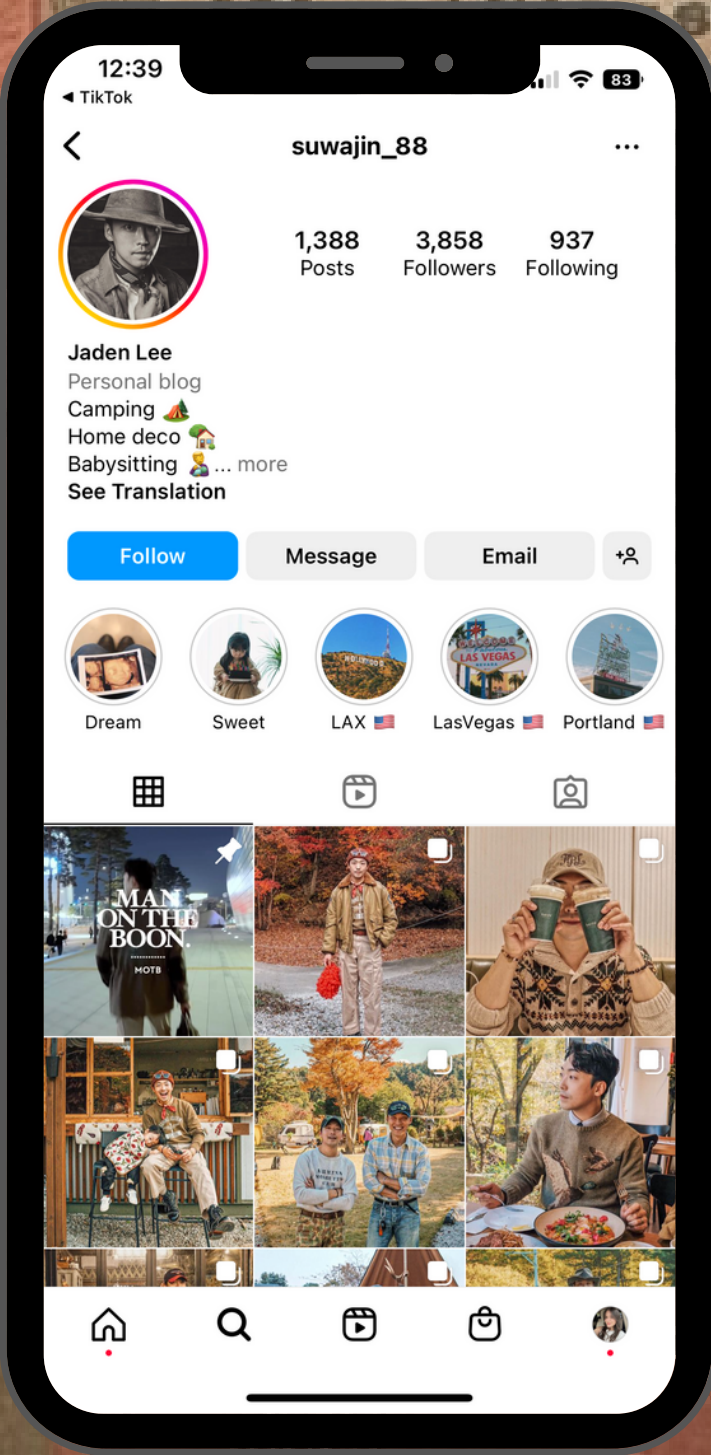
12:39
◀ TikTok
83

suwajin_88

1,388
Posts
3,858
Followers
937
Following

Jaden Lee
Personal blog
Camping 🏕️
Home deco 🏡
Babysitting 👶... more
See Translation

Follow
Message
Email

Dream
Sweet
LAX 🇺🇸
LasVegas 🇺🇸
Portland 🇺🇸

MAN ON THE BOON.
MOTB

LAS VEGAS